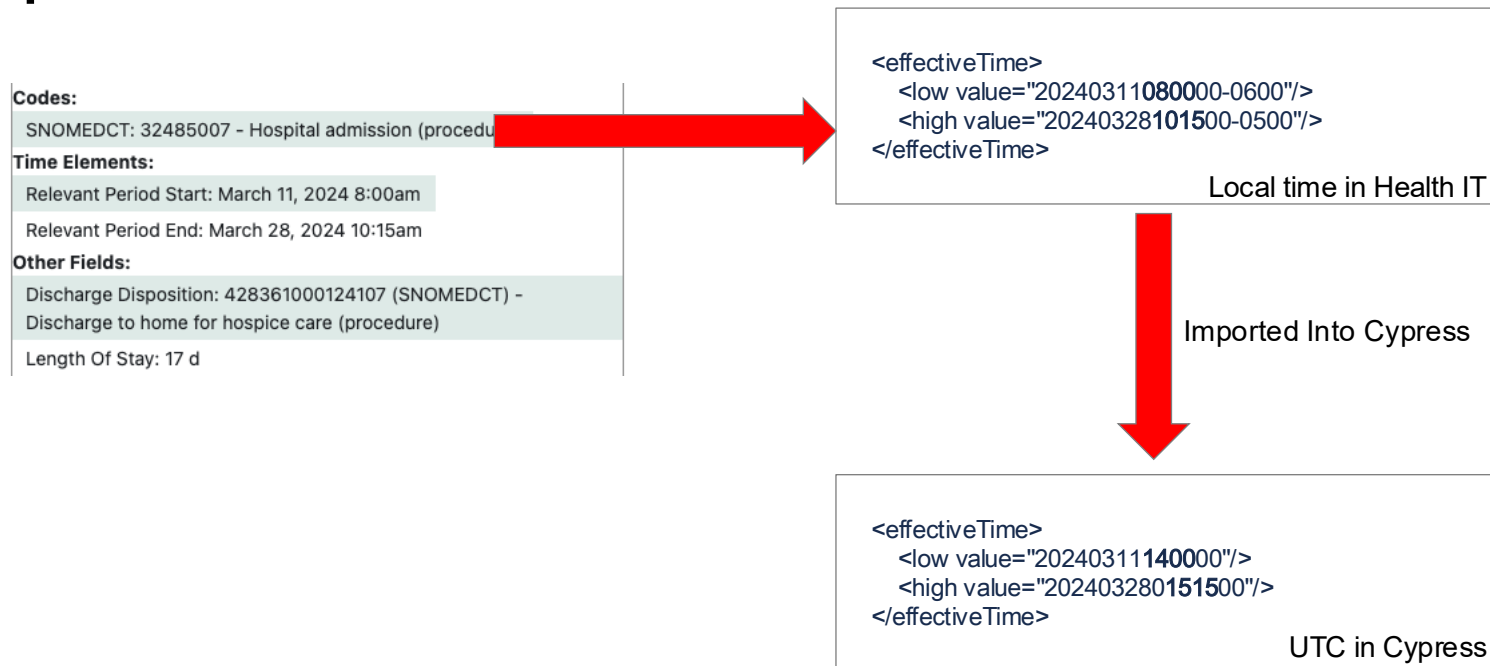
Codes:

SNOMEDCT: 32485007 - Hospital admission (procedu

Time Elements:

Relevant Period Start: March 11, 2024 8:00am

Relevant Period End: March 28, 2024 10:15am

Other Fields:

Discharge Disposition: 428361000124107 (SNOMEDCT) - Discharge to home for hospice care (procedure)

Length Of Stay: 17 d

<effectiveTime>
<low value="20240311080000-0600"/>
<high value="20240328101500-0500"/>
</effectiveTime>

Local time in Health IT

Imported Into Cypress

<effectiveTime>
<low value="20240311140000"/>
<high value="202403280151500"/>
</effectiveTime>

UTC in Cypress